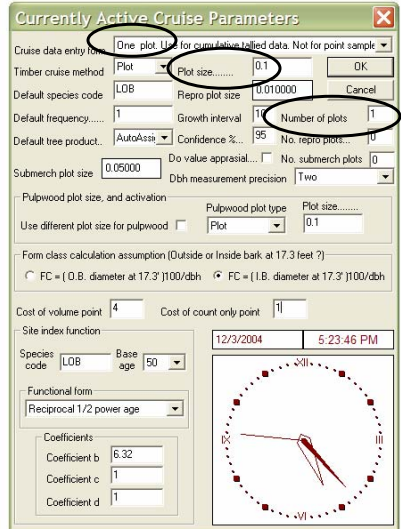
Currently Active Cruise Parameters

Cruise data entry form One plot. Use for cumulative tallied data. Not for point sample

Timber cruise method Plot

Plot size........ 0.1

OK

Default species code LOB

Repro plot size 0.010000

Cancel

Default frequency...... 1

Growth interval 10

Number of plots 1

Default tree product.. AutoAssi

Confidence %... 95

No. repro plots 0

Do value appraisal...

No. submerch plots 0

Submerch plot size 0.05000

Dbh measurement precision Two

Pulpwood plot size, and activation

Use different plot size for pulpwood

Pulpwood plot type Plot

Plot size........ 0.1

Form class calculation assumption (Outside or Inside bark at 17.3 feet ?)

FC = ( O.B. diameter at 17.3' )100/dbh

FC = ( I.B. diameter at 17.3' )100/dbh

Cost of volume point 4

Cost of count only point 1

Site index function

Species code LOB

Base age 50

Functional form

Reciprocal 1/2 power age

Coefficients

Coefficient b 6.32

Coefficient c 1

Coefficient d 1

12/3/2004

5:23:46 PM

XII

III

VI

IX